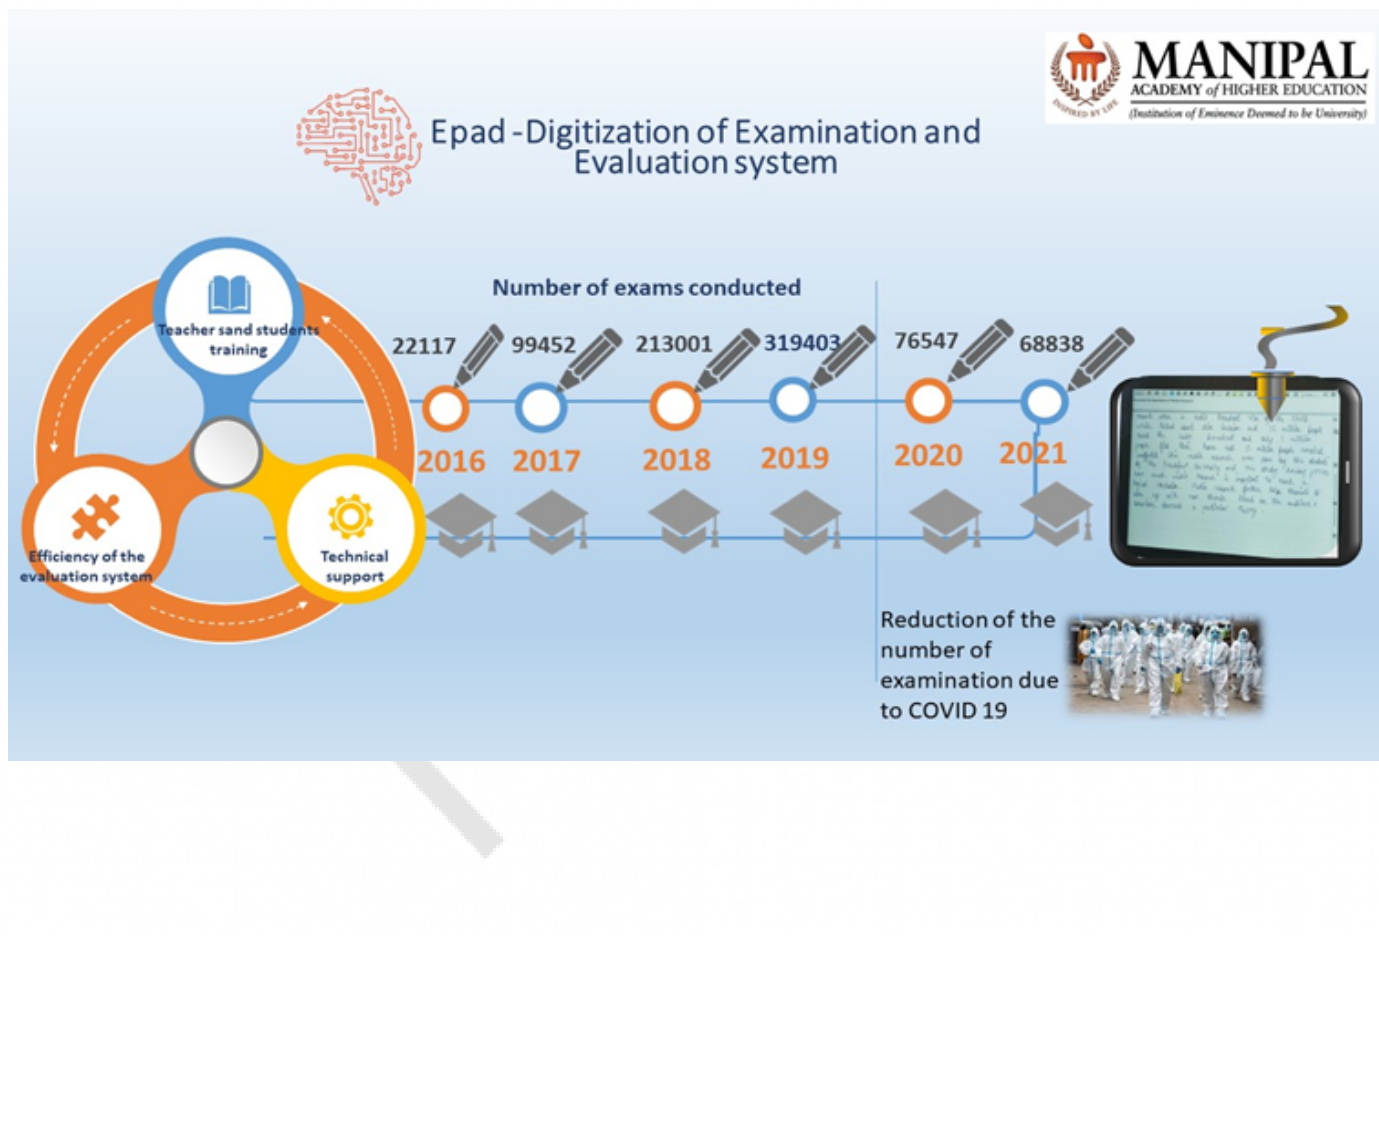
MANIPAL
ACADEMY of HIGHER EDUCATION
(Institution of Eminence Deemed to be University)
INSPIRED BY LIFE

Epad -Digitization of Examination and Evaluation system

Teacher sand students training

Efficiency of the evaluation system

Technical support

Number of exams conducted

22117
99452
213001
319403
76547
68838

2016
2017
2018
2019
2020
2021

Reduction of the number of examination due to COVID 19